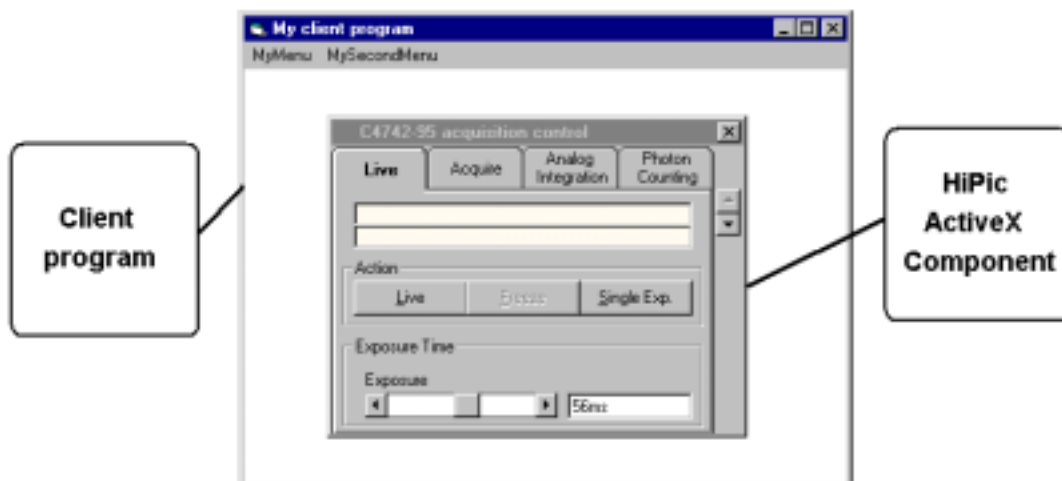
My client program
MyMenu MySecondMenu

Client program

C4742-95 acquisition control

Live
Acquire
Analog Integration
Photon Counting

Action
Live
Freeze
Single Exp.

Exposure Time
Exposure
56ms

HiPic ActiveX Component